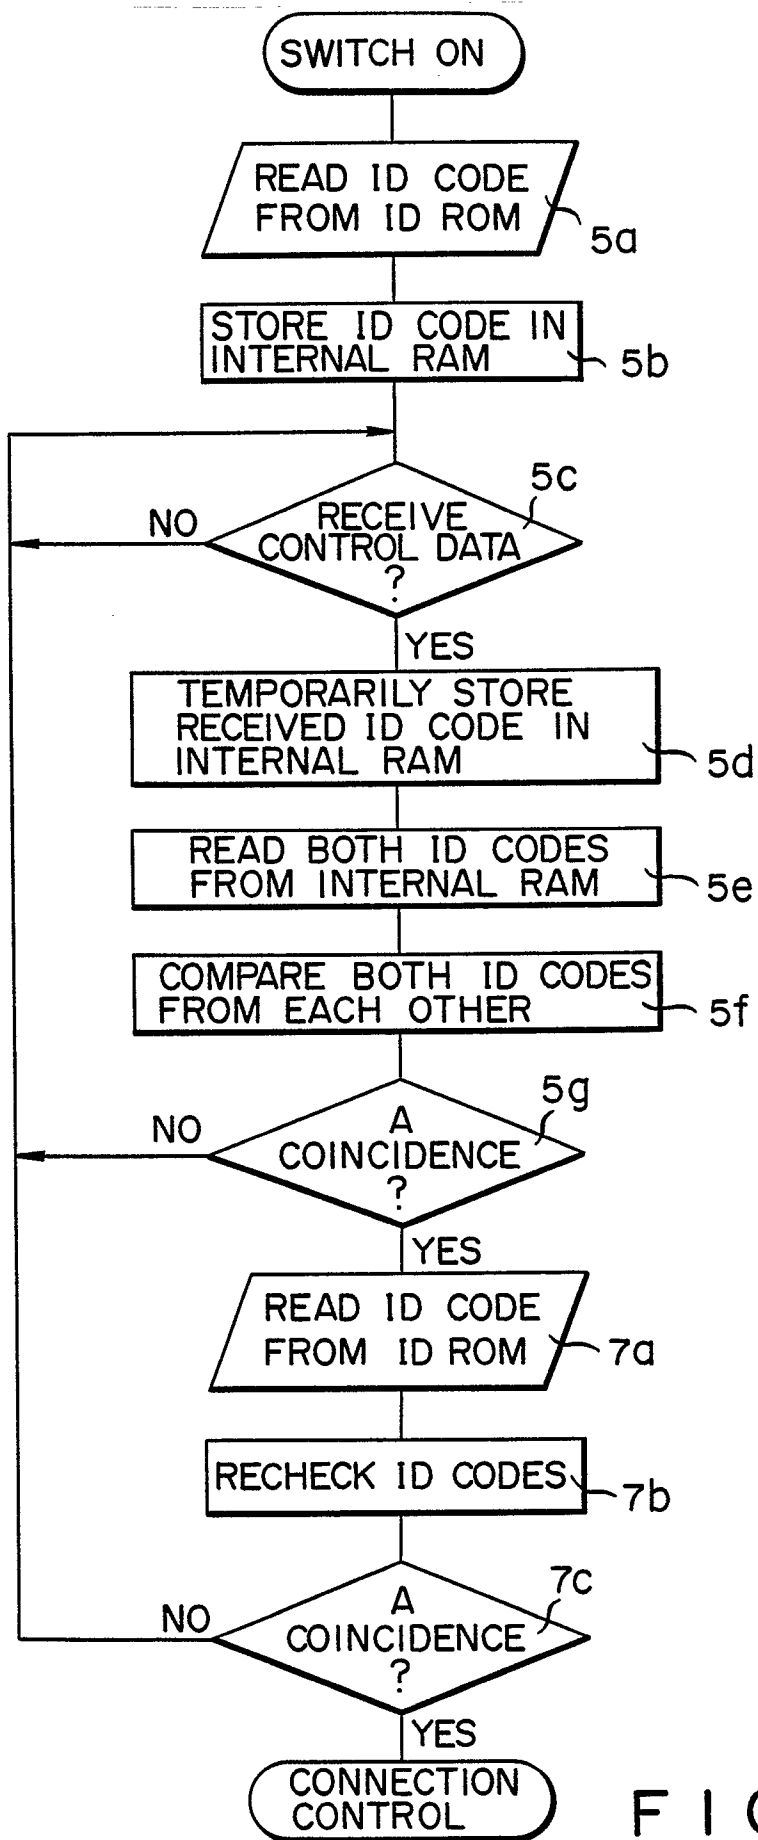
SWITCH ON

READ ID CODE FROM ID ROM

5a

STORE ID CODE IN INTERNAL RAM

5b

5c

NO

RECEIVE CONTROL DATA ?

YES

TEMPORARILY STORE RECEIVED ID CODE IN INTERNAL RAM

5d

READ BOTH ID CODES FROM INTERNAL RAM

5e

COMPARE BOTH ID CODES FROM EACH OTHER

5f

5g

NO

A COINCIDENCE ?

YES

READ ID CODE FROM ID ROM

7a

RECHECK ID CODES

7b

7c

NO

A COINCIDENCE ?

YES

CONNECTION CONTROL

F I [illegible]